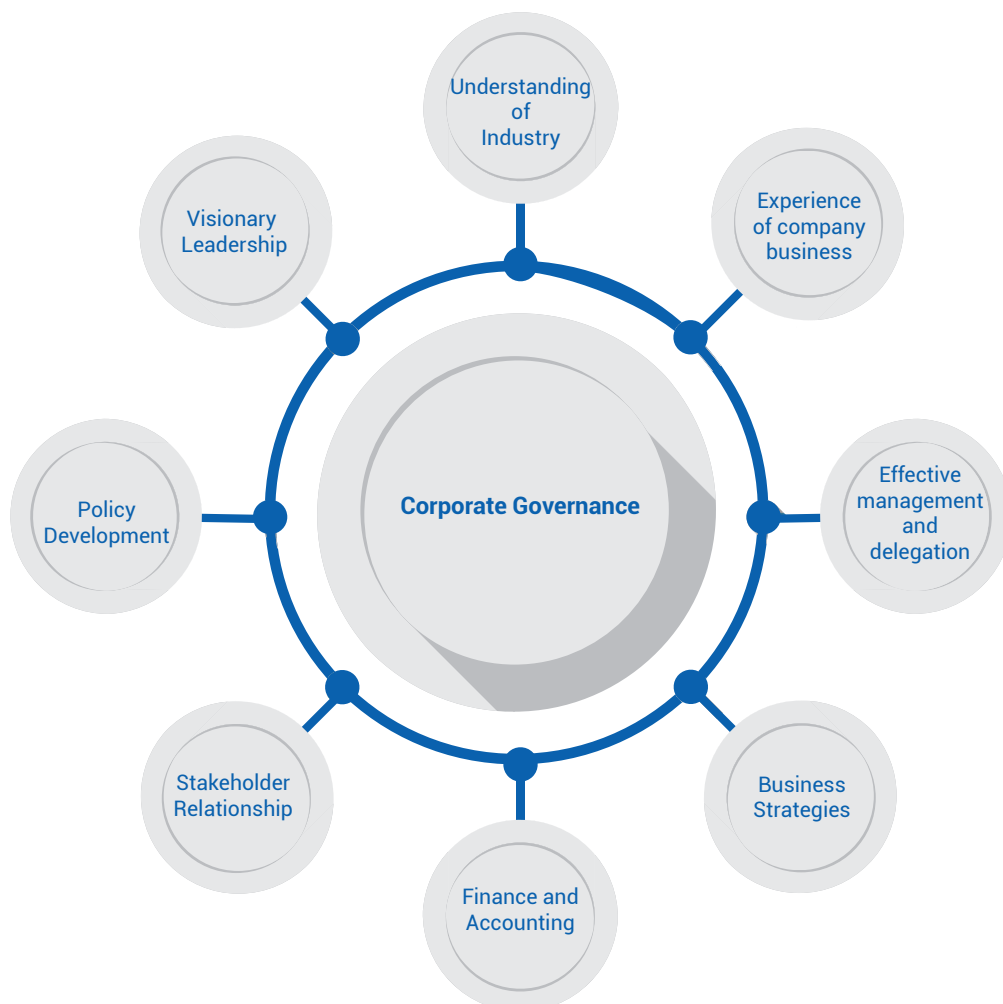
Understanding of Industry

Experience of company business

Effective management and delegation

Business Strategies

Finance and Accounting

Stakeholder Relationship

Policy Development

Visionary Leadership

Corporate Governance